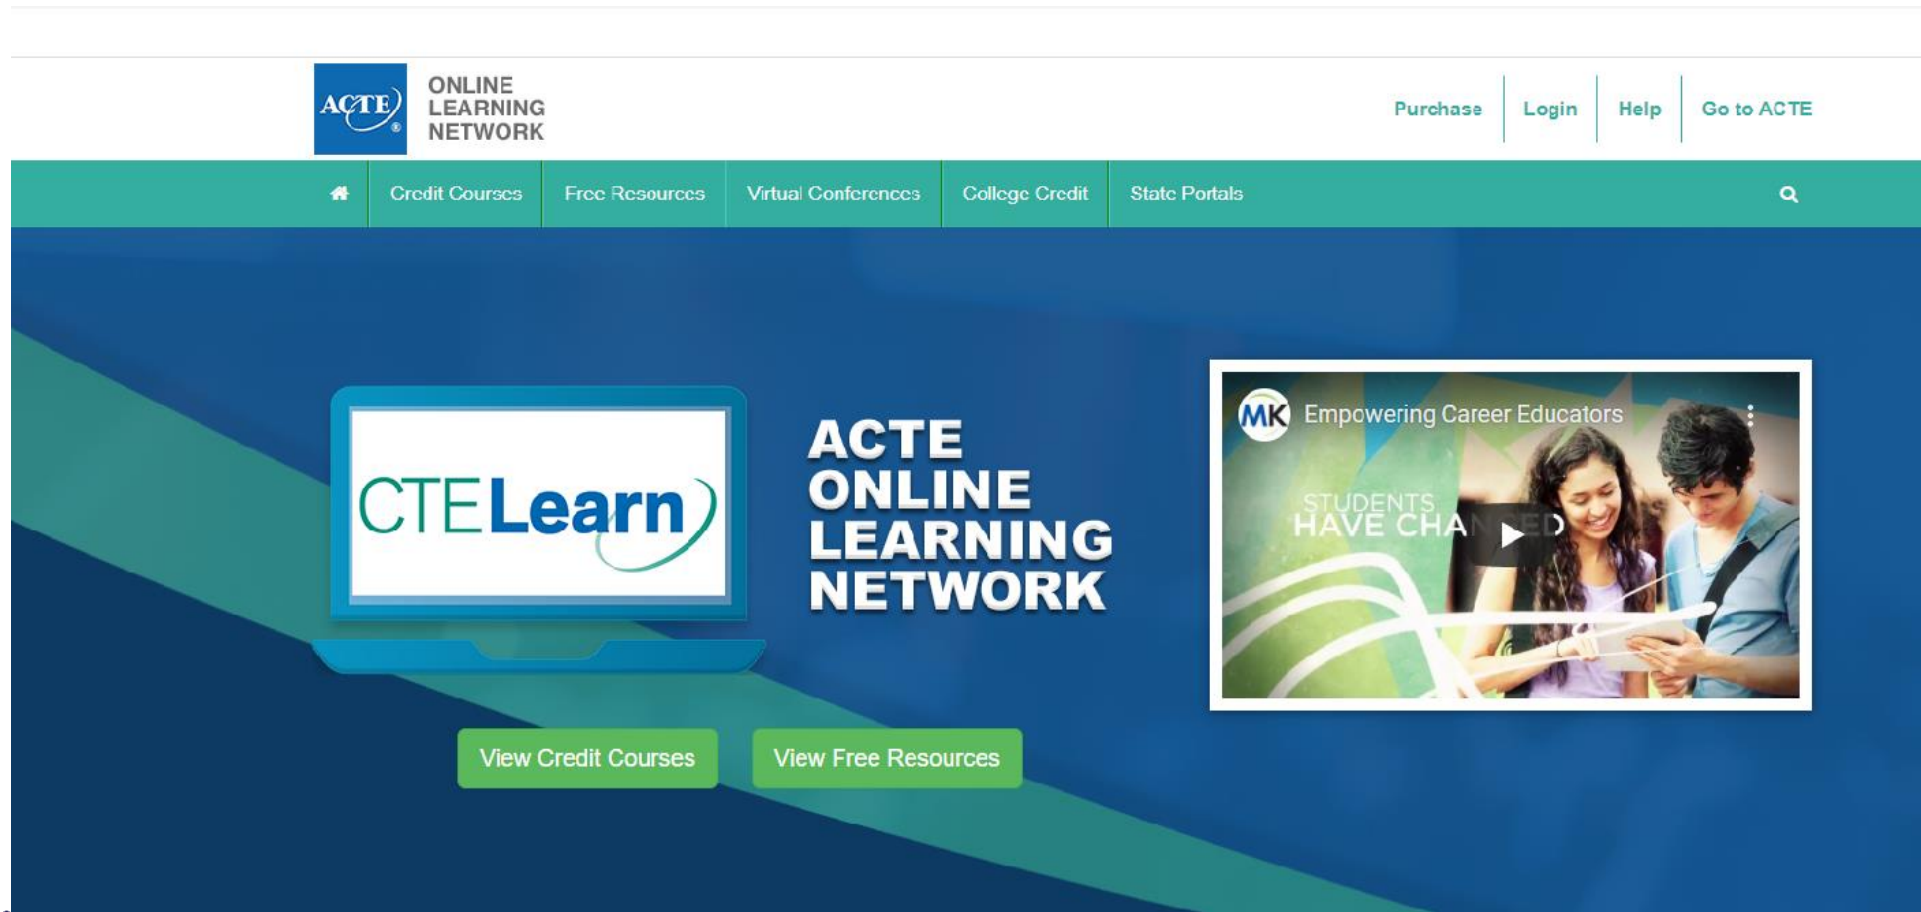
ACTE®
ONLINE LEARNING NETWORK

Purchase | Login | Help | Go to ACTE

Credit Courses | Free Resources | Virtual Conferences | College Credit | State Portals

CTELearn

ACTE ONLINE LEARNING NETWORK

MK Empowering Career Educators

STUDENTS HAVE CHA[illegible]ED

View Credit Courses

View Free Resources